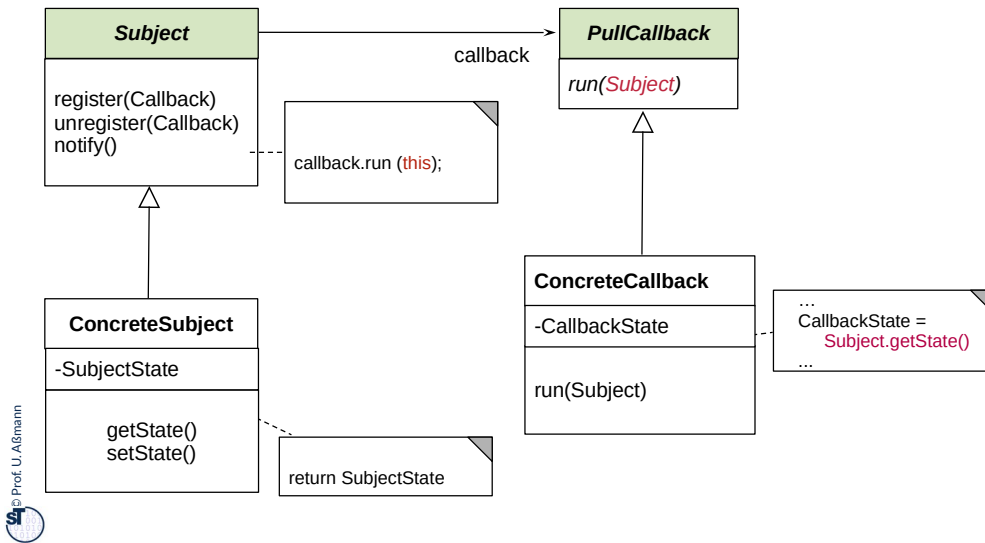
Subject

register(Callback)
unregister(Callback)
notify()

callback.run (this);

callback

PullCallback

run(Subject)

ConcreteCallback

-CallbackState

run(Subject)

...
CallbackState =
Subject.getState()
...

ConcreteSubject

-SubjectState

getState()
setState()

return SubjectState

© Prof. U. Aßmann

ST